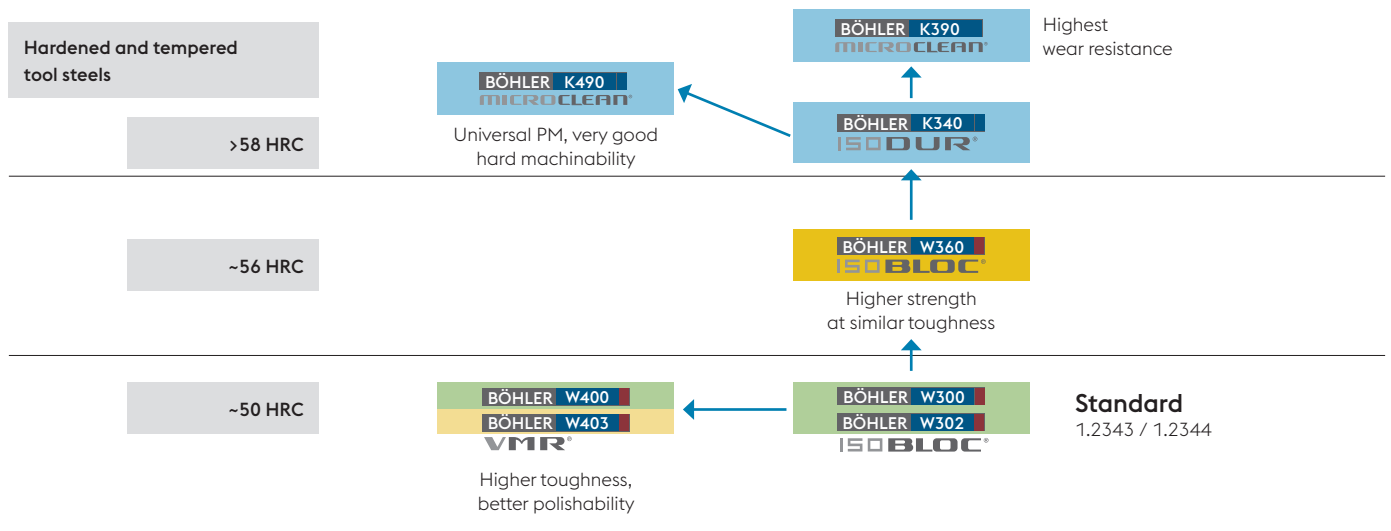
Hardened and tempered tool steels

>58 HRC

~56 HRC

~50 HRC

BÖHLER K490
MICROCLEAN®

Universal PM, very good hard machinability

BÖHLER K390
MICROCLEAN®

Highest wear resistance

BÖHLER K340
ISODUR®

BÖHLER W360
ISOBLOC®

Higher strength at similar toughness

BÖHLER W400
BÖHLER W403
VMR®

Higher toughness, better polishability

BÖHLER W300
BÖHLER W302
ISOBLOC®

Standard
1.2343 / 1.2344